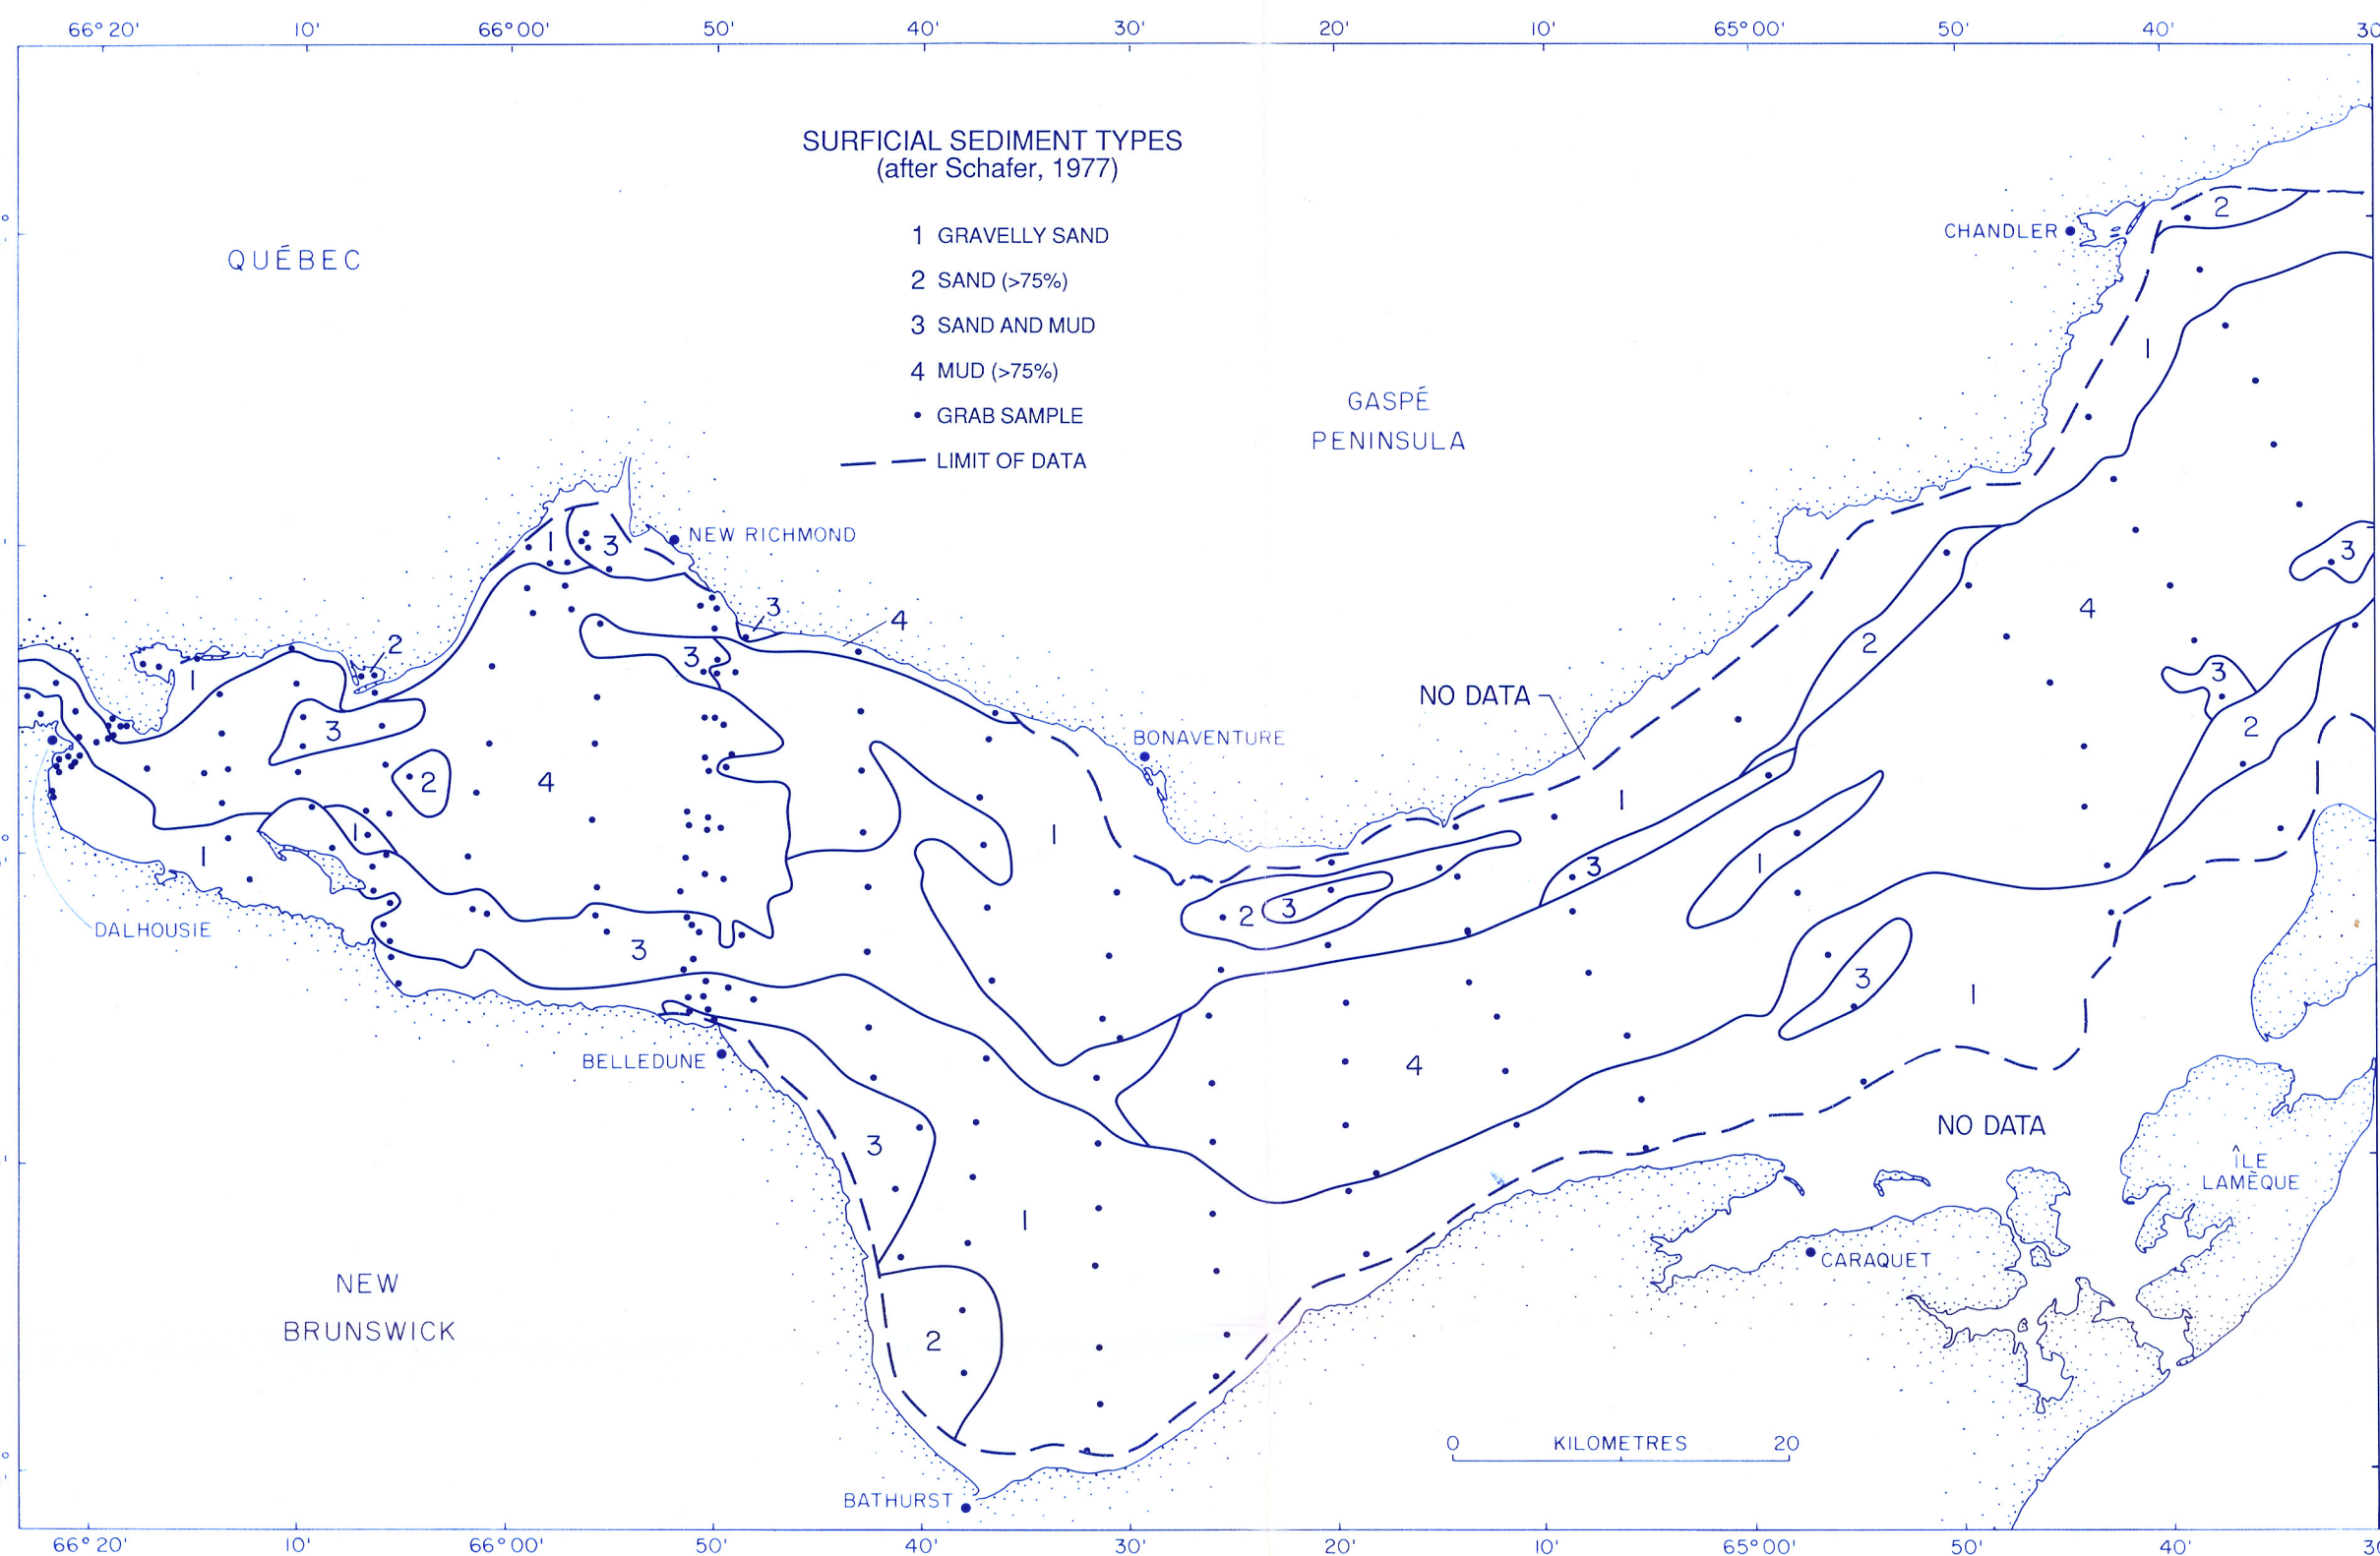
66° 20' 10' 66° 00' 50' 40' 30' 20' 10' 65° 00' 50' 40' 30'

SURFICIAL SEDIMENT TYPES
(after Schafer, 1977)

1 GRAVELLY SAND
2 SAND (>75%)
3 SAND AND MUD
4 MUD (>75%)
• GRAB SAMPLE
LIMIT OF DATA

QUÉBEC

GASPÉ
PENINSULA

CHANDLER

NEW RICHMOND

BONAVENTURE

NO DATA

DALHOUSIE

BELLEDUNE

NO DATA

ÎLE
LAMÈQUE

CARAQUET

NEW
BRUNSWICK

BATHURST

0 KILOMETRES 20

1 2 3 4 3 3 2 1 3 2 4 1 3 1 3 4 2 3 1 3 1 2 3 2 1 3 1 4 1 3 1 3 2 4 2 3 1 2

66° 20' 10' 66° 00' 50' 40' 30' 20' 10' 65° 00' 50' 40' 30'